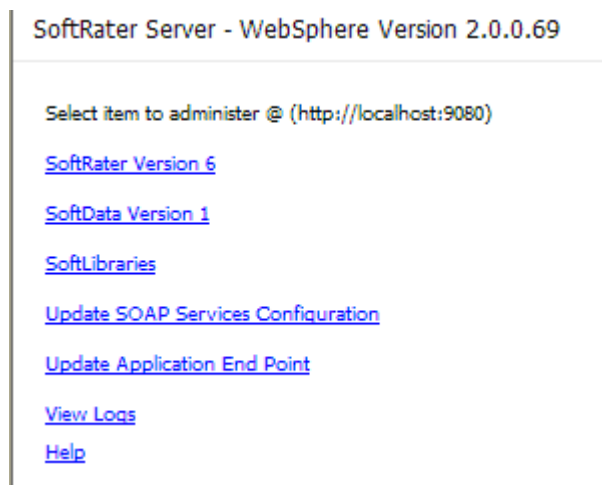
SoftRater Server - WebSphere Version 2.0.0.69

Select item to administer @ (http://localhost:9080)

SoftRater Version 6

SoftData Version 1

SoftLibraries

Update SOAP Services Configuration

Update Application End Point

View Logs
Help